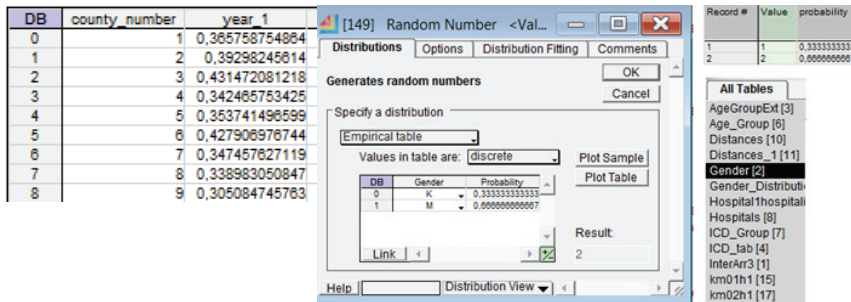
| DB | county_number | year_1 |
|---|---|---|
| 0 | 1 | 0,365758754864 |
| 1 | 2 | 0,39298245614 |
| 2 | 3 | 0,431472081218 |
| 3 | 4 | 0,342465753425 |
| 4 | 5 | 0,353741496599 |
| 5 | 6 | 0,427906976744 |
| 6 | 7 | 0,347457627119 |
| 7 | 8 | 0,338983050847 |
| 8 | 9 | 0,305084745763 |

[149] Random Number <Val...

Distributions | Options | Distribution Fitting | Comments

Generates random numbers

OK

Cancel

Specify a distribution

Empirical table

Values in table are: discrete

Plot Sample

Plot Table

| DB | Gender | Probability |
|---|---|---|
| 0 | K | 0,333333333333 |
| 1 | M | 0,666666666667 |

Link

Result:

2

Help

Distribution View

| Record # | Value | probability |
|---|---|---|
| 1 | 1 | 0,33333333 |
| 2 | 2 | 0,66666666 |

All Tables

AgeGroupExt [3]
Age_Group [6]
Distances [10]
Distances_1 [11]
Gender [2]
Gender_Distributi
Hospital1hospitali
Hospitals [8]
ICD_Group [7]
ICD_tab [4]
InterArr3 [1]
km01h1 [15]
km02h1 [17]